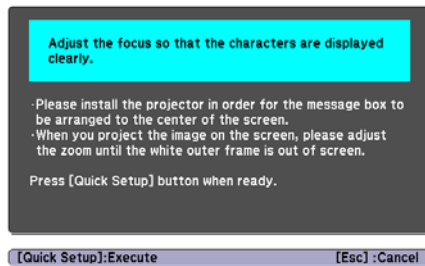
Adjust the focus so that the characters are displayed clearly.

·Please install the projector in order for the message box to be arranged to the center of the screen.
·When you project the image on the screen, please adjust the zoom until the white outer frame is out of screen.

Press [Quick Setup] button when ready.

[Quick Setup]:Execute

[Esc] :Cancel